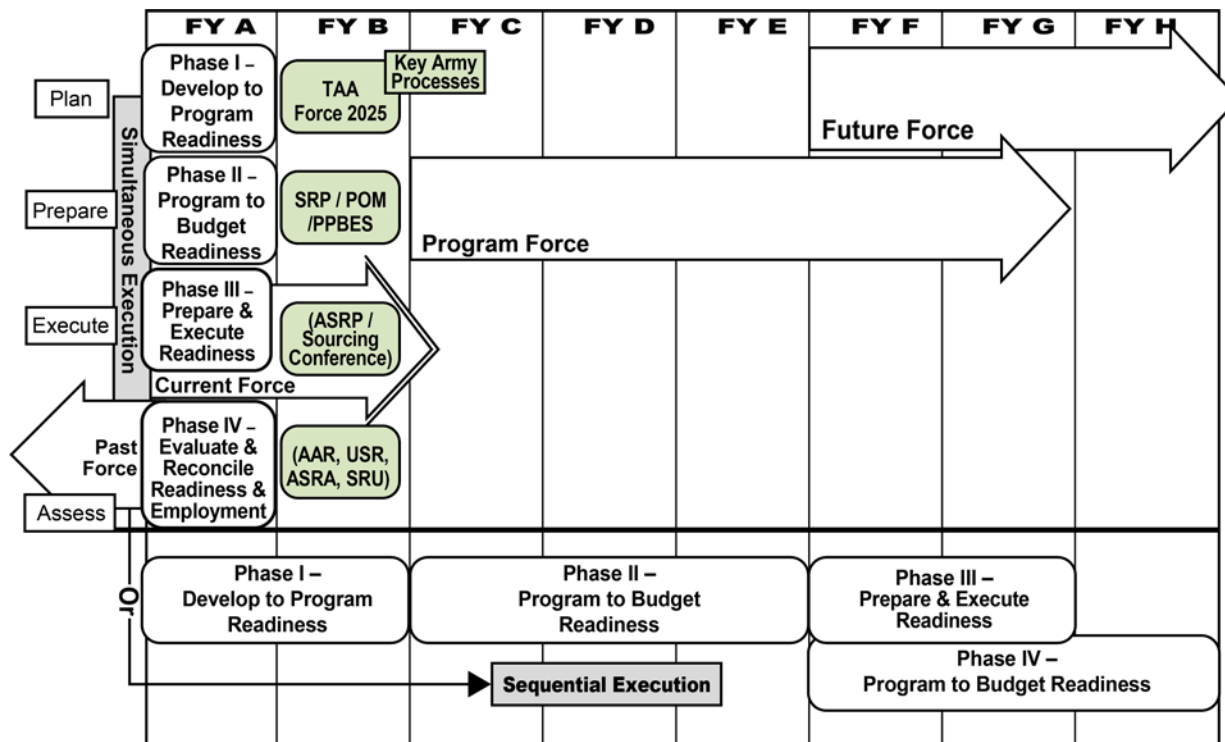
FY A FY B FY C FY D FY E FY F FY G FY H

Plan

Prepare

Execute

Assess

Simultaneous Execution

Phase I – Develop to Program Readiness

Phase II – Program to Budget Readiness

Phase III – Prepare & Execute Readiness

Phase IV – Evaluate & Reconcile Readiness & Employment

Key Army Processes

TAA Force 2025

SRP / POM /PPBES

(ASRP / Sourcing Conference)

(AAR, USR, ASRA, SRU)

Future Force

Program Force

Current Force

Past Force

Or

Phase I – Develop to Program Readiness

Phase II – Program to Budget Readiness

Phase III – Prepare & Execute Readiness

Phase IV – Program to Budget Readiness

Sequential Execution